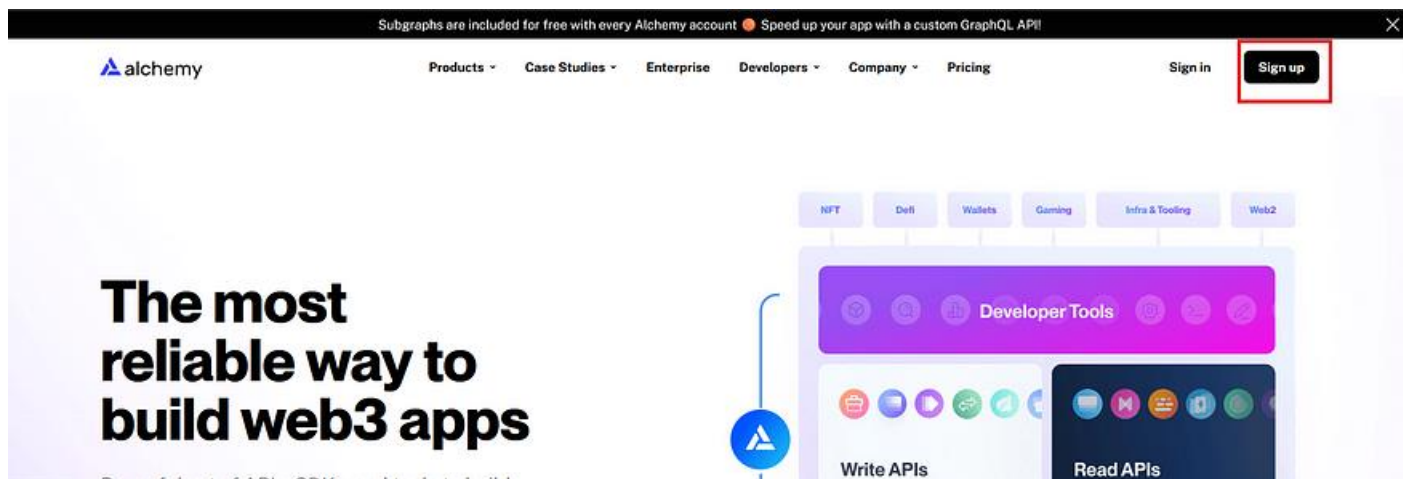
Subgraphs are included for free with every Alchemy account Speed up your app with a custom GraphQL API!

alchemy

Products Case Studies Enterprise Developers Company Pricing

Sign in Sign up

NFT Defi Wallets Gaming Infra & Tooling Web2

The most reliable way to build web3 apps

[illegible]

Developer Tools

Write APIs

Read APIs